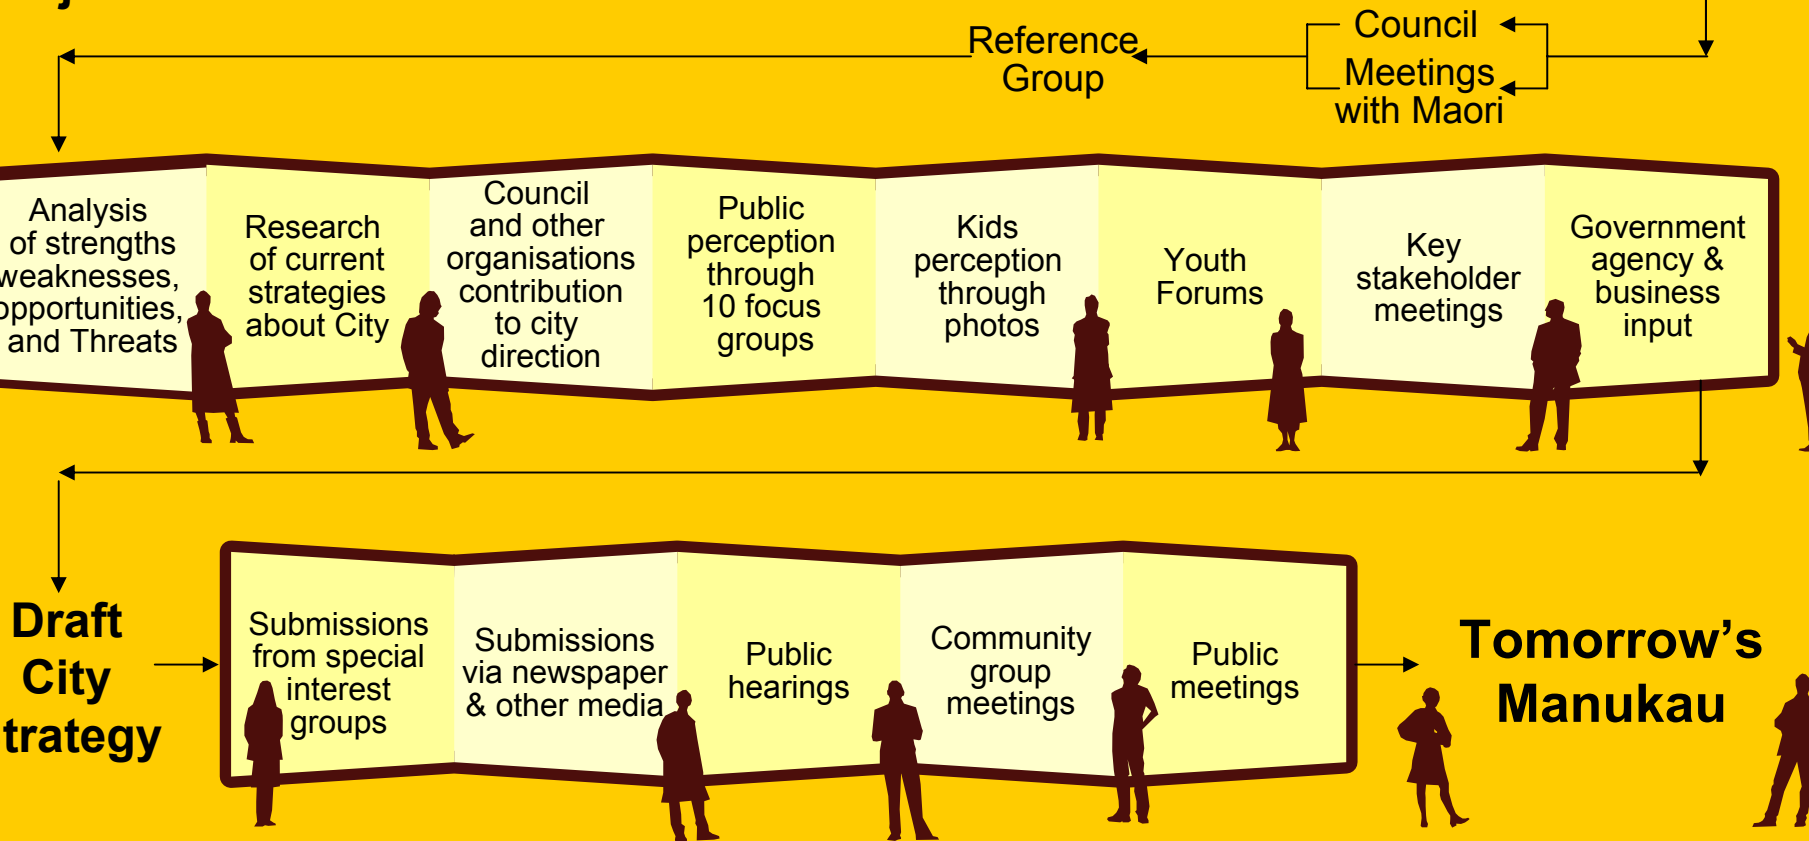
Reference Group

Council Meetings with Maori

Analysis of strengths weaknesses, pportunities, and Threats

Research of current strategies about City

Council and other organisations contribution to city direction

Public perception through 10 focus groups

Kids perception through photos

Youth Forums

Key stakeholder meetings

Government agency & business input

Draft City trategy

Submissions from special interest groups

Submissions via newspaper & other media

Public hearings

Community group meetings

Public meetings

Tomorrow's Manukau